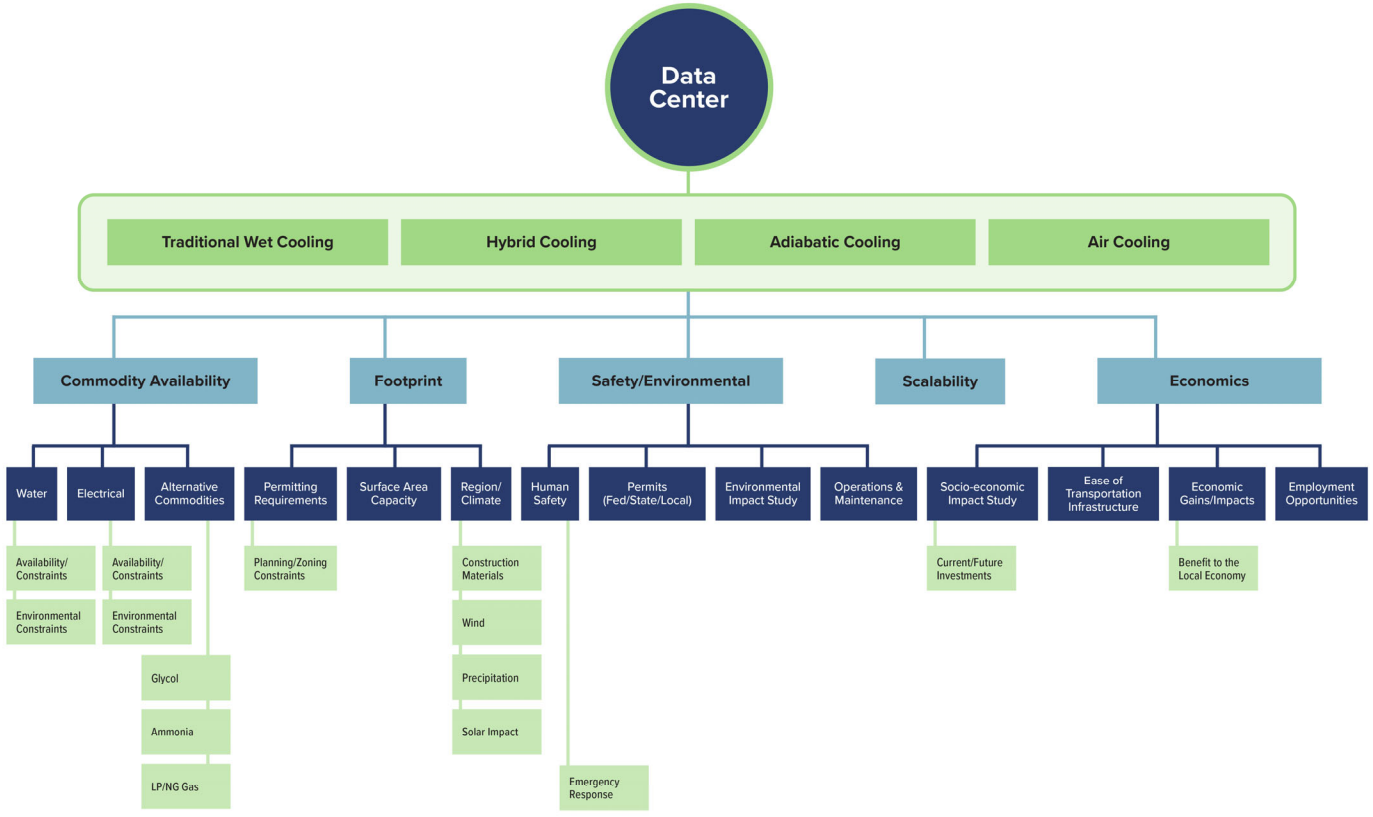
Data Center

Traditional Wet Cooling

Hybrid Cooling

Adiabatic Cooling

Air Cooling

Commodity Availability

Footprint

Safety/Environmental

Scalability

Economics

Water

Availability/ Constraints

Environmental Constraints

Electrical

Availability/ Constraints

Environmental Constraints

Alternative Commodities

Glycol

Ammonia

LP/NG Gas

Permitting Requirements

Planning/Zoning Constraints

Surface Area Capacity

Region/ Climate

Construction Materials

Wind

Precipitation

Solar Impact

Human Safety

Emergency Response

Permits (Fed/State/Local)

Environmental Impact Study

Operations & Maintenance

Socio-economic Impact Study

Current/Future Investments

Ease of Transportation Infrastructure

Economic Gains/Impacts

Benefit to the Local Economy

Employment Opportunities